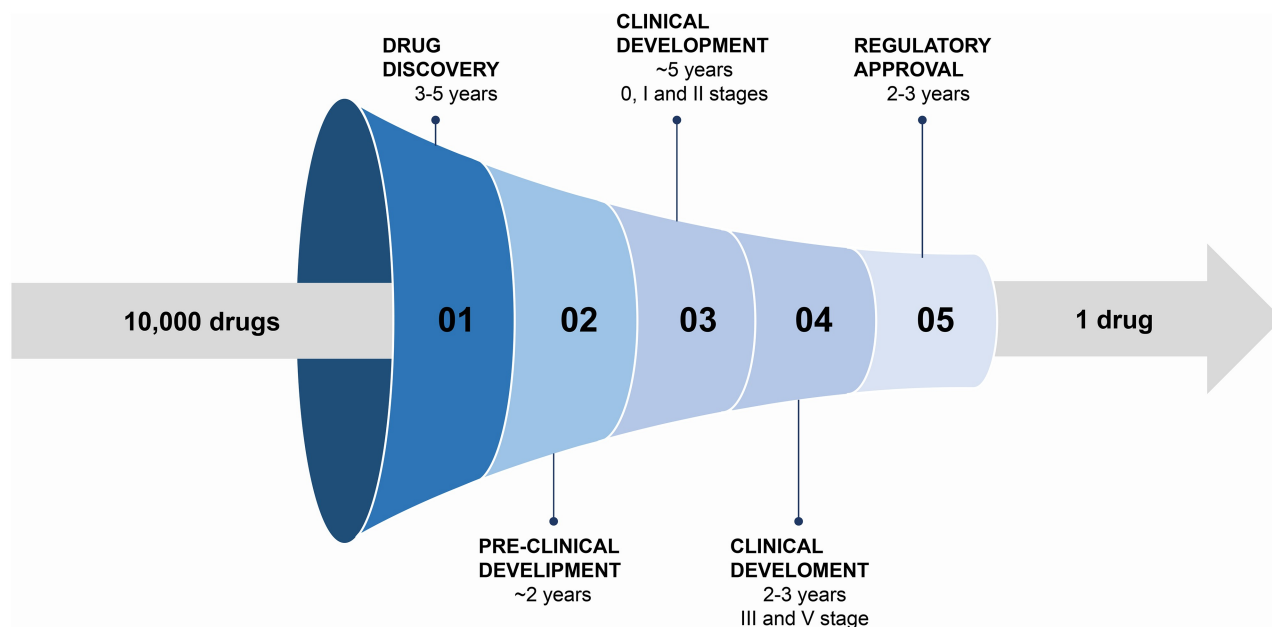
DRUG DISCOVERY
3-5 years

CLINICAL DEVELOPMENT
~5 years
0, I and II stages

REGULATORY APPROVAL
2-3 years

10,000 drugs

01

02

03

04

05

1 drug

PRE-CLINICAL DEVELIPMENT
~2 years

CLINICAL DEVELOMENT
2-3 years
III and V stage